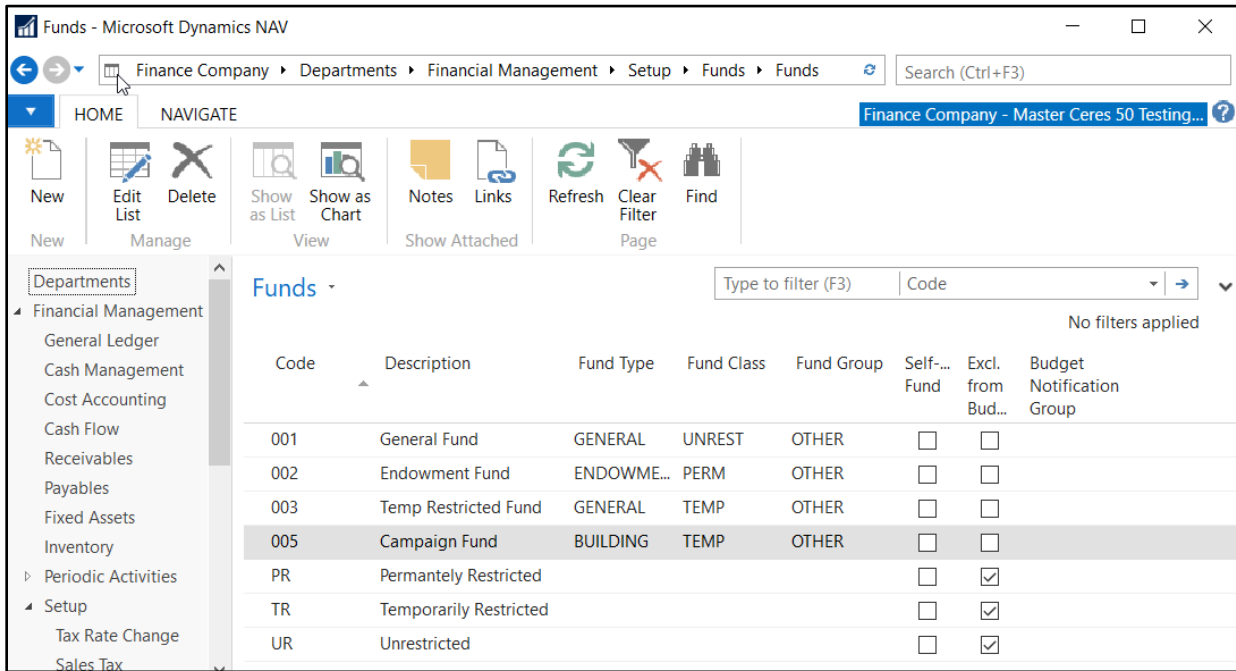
Funds - Microsoft Dynamics NAV

Finance Company ▸ Departments ▸ Financial Management ▸ Setup ▸ Funds ▸ Funds

Search (Ctrl+F3)

HOME NAVIGATE

Finance Company - Master Ceres 50 Testing...

New | Edit List | Delete | Show as List | Show as Chart | Notes | Links | Refresh | Clear Filter | Find

New | Manage | View | Show Attached | Page

Departments
Financial Management
General Ledger
Cash Management
Cost Accounting
Cash Flow
Receivables
Payables
Fixed Assets
Inventory
Periodic Activities
Setup
Tax Rate Change
Sales Tax

Funds

Type to filter (F3) | Code

No filters applied

| Code | Description | Fund Type | Fund Class | Fund Group | Self-... Fund | Excl. from Bud... | Budget Notification Group |
|---|---|---|---|---|---|---|---|
| 001 | General Fund | GENERAL | UNREST | OTHER | ☐ | ☐ | |
| 002 | Endowment Fund | ENDOWME... | PERM | OTHER | ☐ | ☐ | |
| 003 | Temp Restricted Fund | GENERAL | TEMP | OTHER | ☐ | ☐ | |
| 005 | Campaign Fund | BUILDING | TEMP | OTHER | ☐ | ☐ | |
| PR | Permantely Restricted | | | | ☐ | ☑ | |
| TR | Temporarily Restricted | | | | ☐ | ☑ | |
| UR | Unrestricted | | | | ☐ | ☑ | |